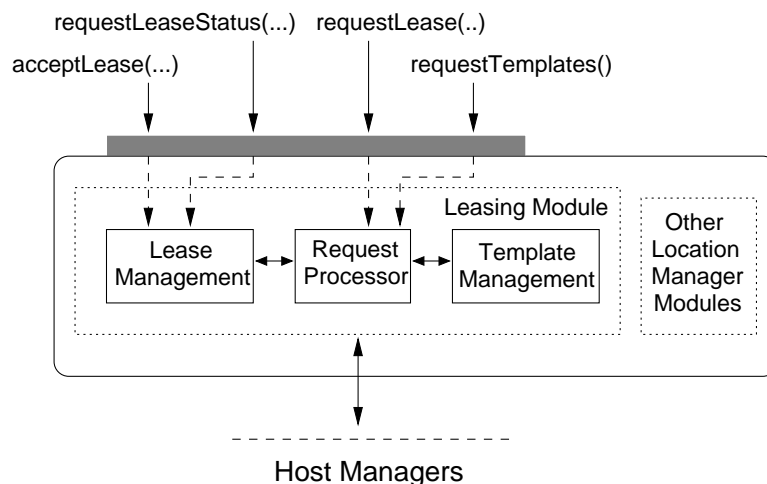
requestLeaseStatus(...)

requestLease(..)

acceptLease(...)

requestTemplates()

Leasing Module

Lease Management

Request Processor

Template Management

Other Location Manager Modules

Host Managers